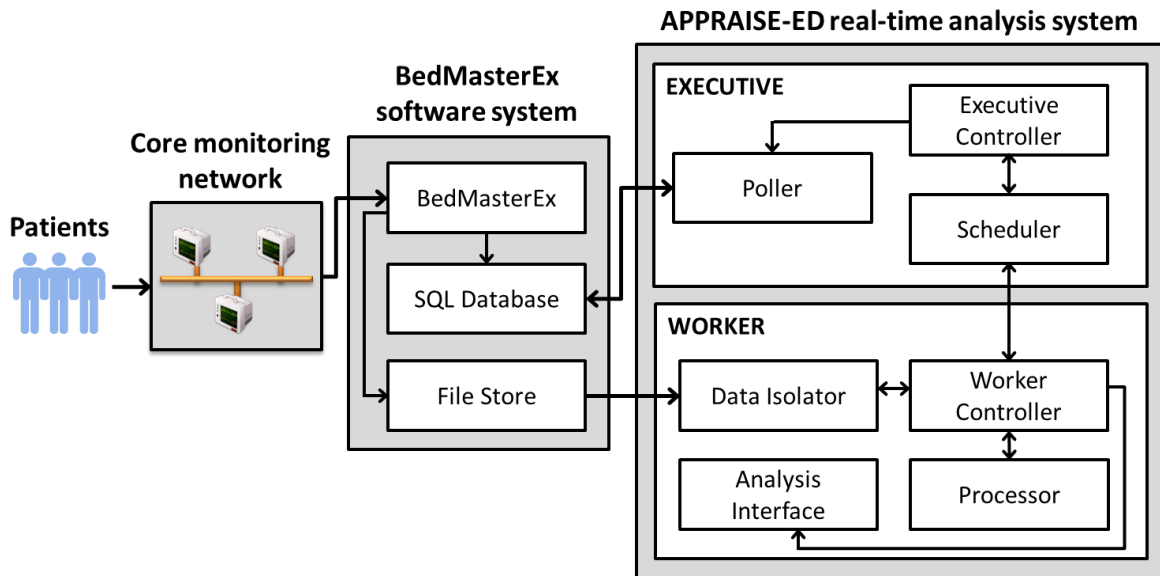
Patients

Core monitoring network

BedMasterEx software system

BedMasterEx

SQL Database

File Store

APPRAISE-ED real-time analysis system

EXECUTIVE

Executive Controller

Poller

Scheduler

WORKER

Data Isolator

Worker Controller

Analysis Interface

Processor